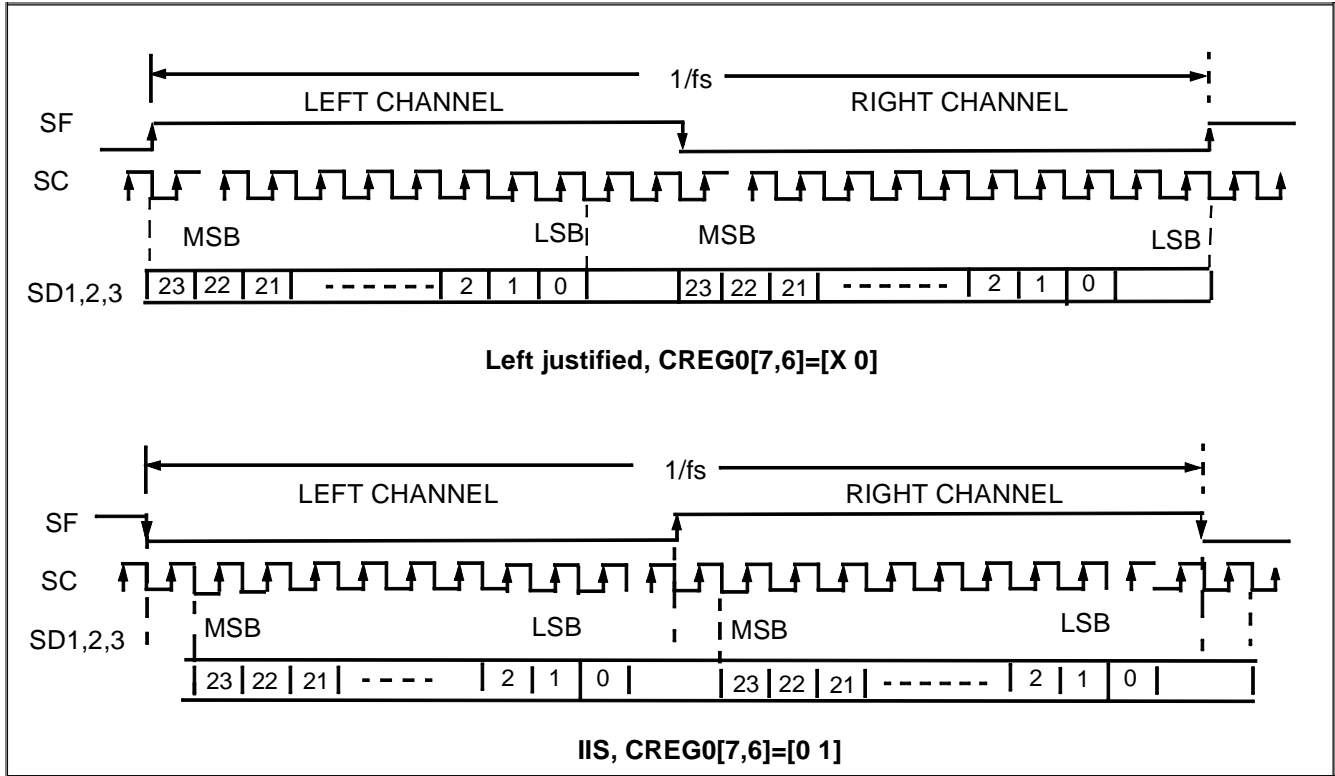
1/fs

LEFT CHANNEL

RIGHT CHANNEL

SF

SC

MSB

LSB

MSB

LSB

SD1,2,3

| 23 | 22 | 21 | ------ | 2 | 1 | 0 | | 23 | 22 | 21 | ------ | 2 | 1 | 0 | |
|---|---|---|---|---|---|---|---|---|---|---|---|---|---|---|---|

**Left justified, CREG0[7,6]=[X 0]**

1/fs

LEFT CHANNEL

RIGHT CHANNEL

SF

SC

SD1,2,3

MSB

LSB

MSB

LSB

| 23 | 22 | 21 | ---- | 2 | 1 | 0 | | 23 | 22 | 21 | ------ | 2 | 1 | 0 | |
|---|---|---|---|---|---|---|---|---|---|---|---|---|---|---|---|

**IIS, CREG0[7,6]=[0 1]**